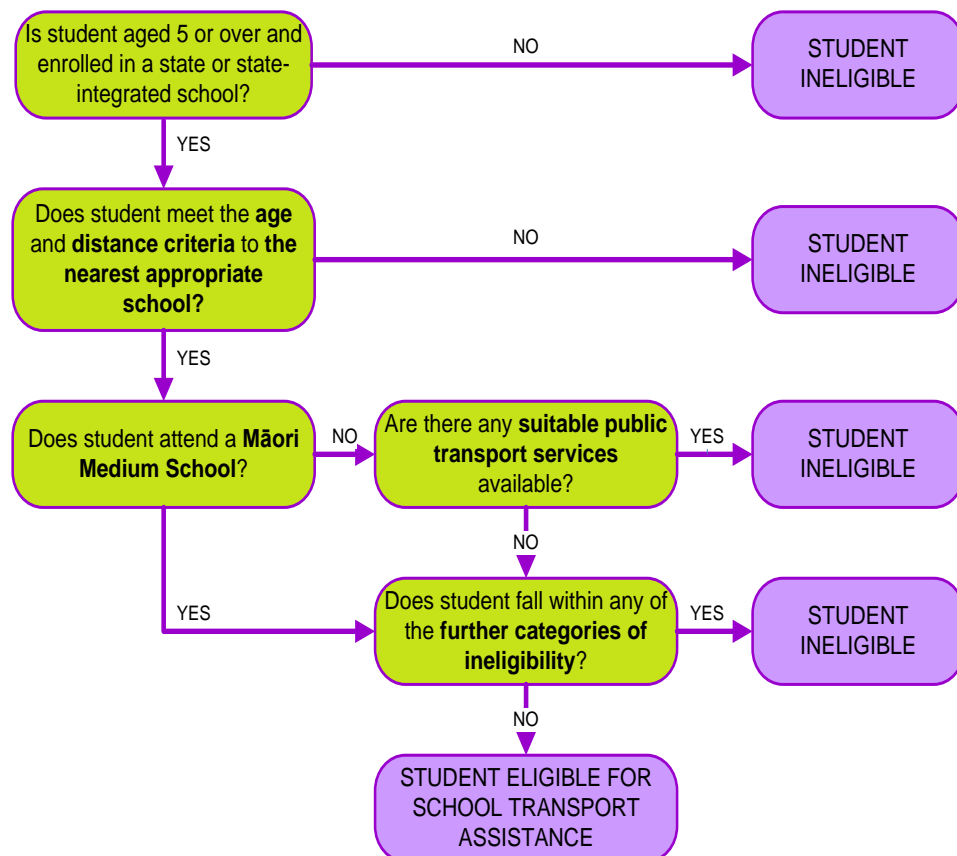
Is student aged 5 or over and enrolled in a state or state-integrated school?

NO

STUDENT INELIGIBLE

YES

Does student meet the **age** and **distance criteria** to **the nearest appropriate school?**

NO

STUDENT INELIGIBLE

YES

Does student attend a **Māori Medium School**?

NO

Are there any **suitable public transport services** available?

YES

STUDENT INELIGIBLE

NO

YES

Does student fall within any of the **further categories of ineligibility**?

YES

STUDENT INELIGIBLE

NO

STUDENT ELIGIBLE FOR SCHOOL TRANSPORT ASSISTANCE